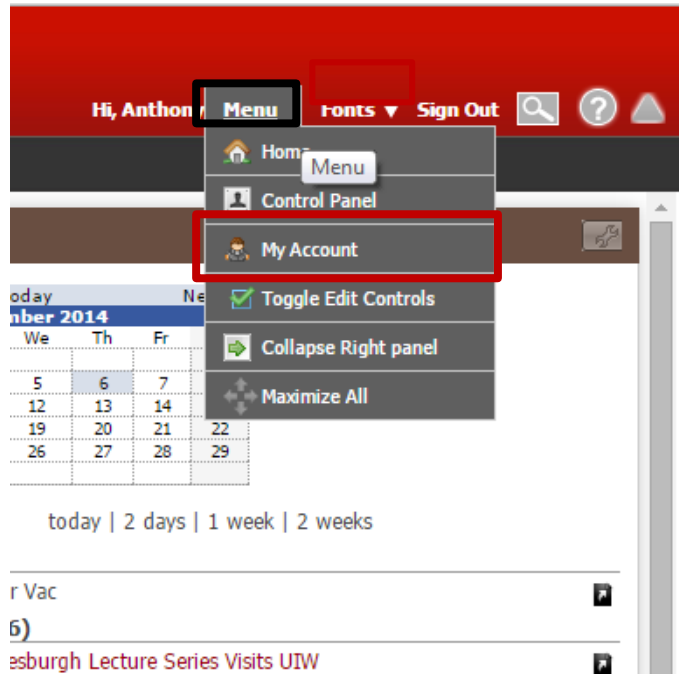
Hi, Anthon Menu Fonts ▼ Sign Out

Home
Menu
Control Panel
My Account
Toggle Edit Controls
Collapse Right panel
Maximize All

oday Ne
nber 2014

| We | Th | Fr | |
|---|---|---|---|
| | | | |
| 5 | 6 | 7 | |
| 12 | 13 | 14 | |
| 19 | 20 | 21 | 22 |
| 26 | 27 | 28 | 29 |

today | 2 days | 1 week | 2 weeks

r Vac
6)
esburgh Lecture Series Visits UIW